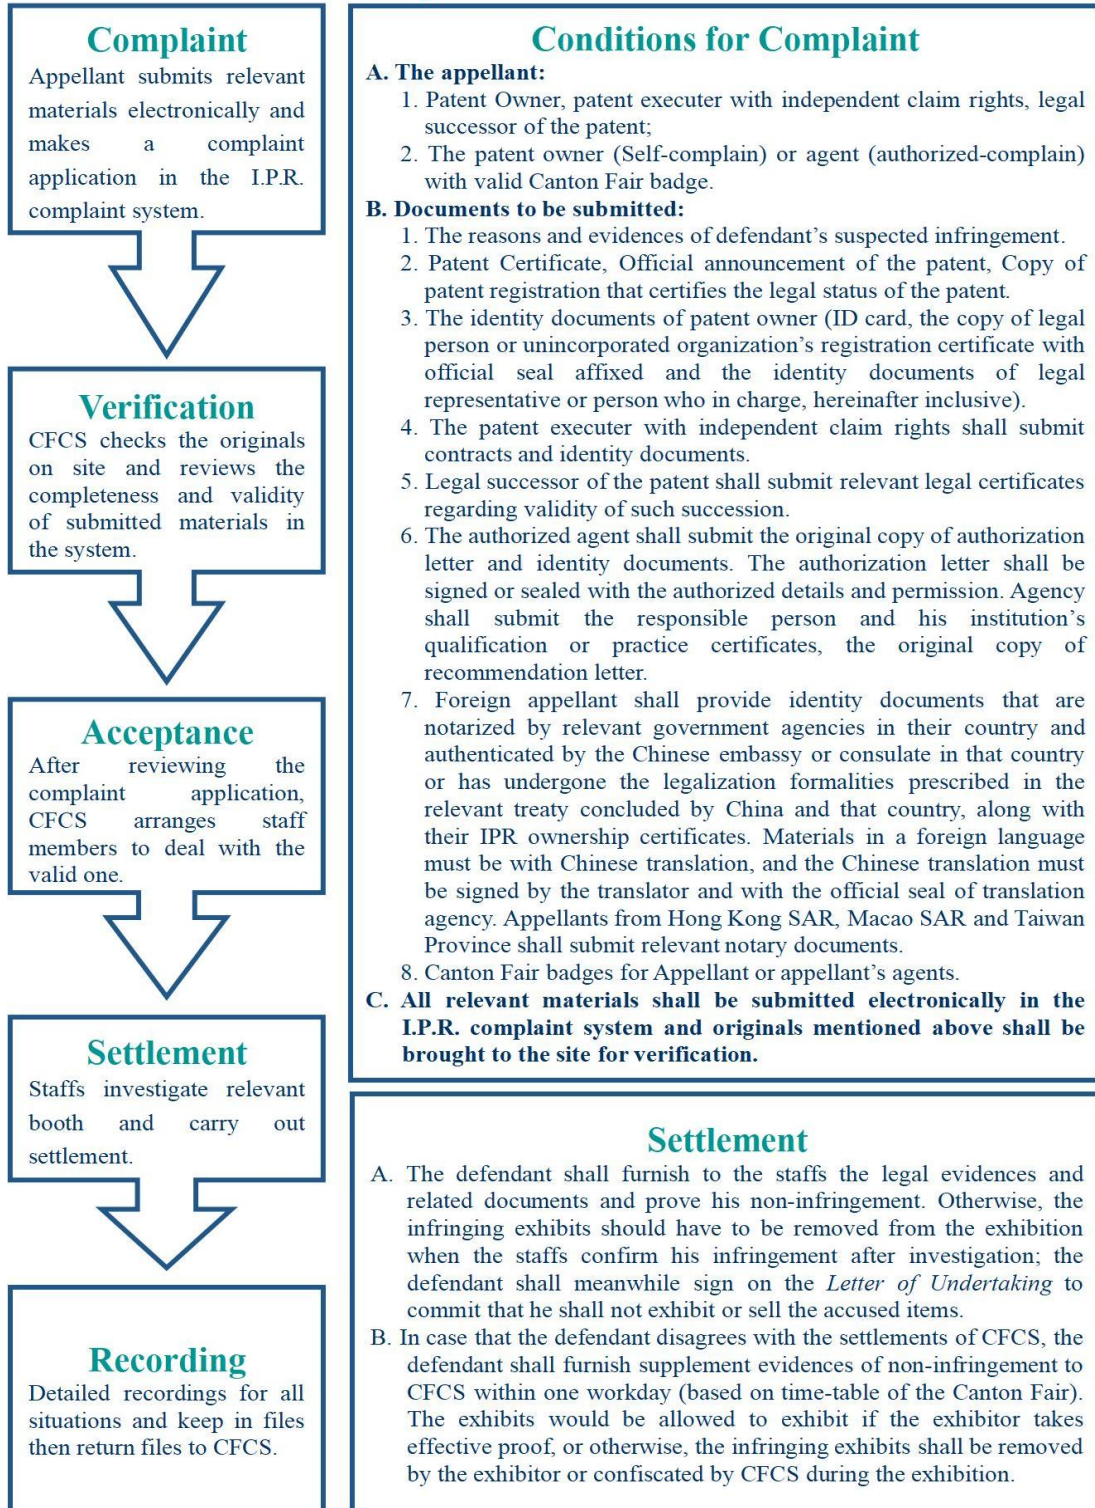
Complaint
Appellant submits relevant materials electronically and makes a complaint application in the I.P.R. complaint system.

Verification
CFCS checks the originals on site and reviews the completeness and validity of submitted materials in the system.

Acceptance
After reviewing the complaint application, CFCS arranges staff members to deal with the valid one.

Settlement
Staffs investigate relevant booth and carry out settlement.

Recording
Detailed recordings for all situations and keep in files then return files to CFCS.

Conditions for Complaint
A. The appellant:
1. Patent Owner, patent executer with independent claim rights, legal successor of the patent;
2. The patent owner (Self-complain) or agent (authorized-complain) with valid Canton Fair badge.
B. Documents to be submitted:
1. The reasons and evidences of defendant's suspected infringement.
2. Patent Certificate, Official announcement of the patent, Copy of patent registration that certifies the legal status of the patent.
3. The identity documents of patent owner (ID card, the copy of legal person or unincorporated organization's registration certificate with official seal affixed and the identity documents of legal representative or person who in charge, hereinafter inclusive).
4. The patent executer with independent claim rights shall submit contracts and identity documents.
5. Legal successor of the patent shall submit relevant legal certificates regarding validity of such succession.
6. The authorized agent shall submit the original copy of authorization letter and identity documents. The authorization letter shall be signed or sealed with the authorized details and permission. Agency shall submit the responsible person and his institution's qualification or practice certificates, the original copy of recommendation letter.
7. Foreign appellant shall provide identity documents that are notarized by relevant government agencies in their country and authenticated by the Chinese embassy or consulate in that country or has undergone the legalization formalities prescribed in the relevant treaty concluded by China and that country, along with their IPR ownership certificates. Materials in a foreign language must be with Chinese translation, and the Chinese translation must be signed by the translator and with the official seal of translation agency. Appellants from Hong Kong SAR, Macao SAR and Taiwan Province shall submit relevant notary documents.
8. Canton Fair badges for Appellant or appellant's agents.
C. All relevant materials shall be submitted electronically in the I.P.R. complaint system and originals mentioned above shall be brought to the site for verification.

Settlement
A. The defendant shall furnish to the staffs the legal evidences and related documents and prove his non-infringement. Otherwise, the infringing exhibits should have to be removed from the exhibition when the staffs confirm his infringement after investigation; the defendant shall meanwhile sign on the Letter of Undertaking to commit that he shall not exhibit or sell the accused items.
B. In case that the defendant disagrees with the settlements of CFCS, the defendant shall furnish supplement evidences of non-infringement to CFCS within one workday (based on time-table of the Canton Fair). The exhibits would be allowed to exhibit if the exhibitor takes effective proof, or otherwise, the infringing exhibits shall be removed by the exhibitor or confiscated by CFCS during the exhibition.